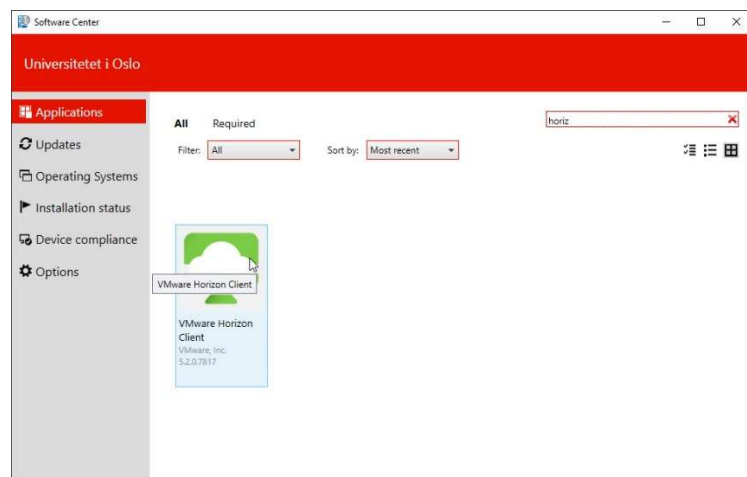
Software Center

Universitetet i Oslo

Applications
Updates
Operating Systems
Installation status
Device compliance
Options

All Required

horiz

Filter: All

Sort by: Most recent

VMware Horizon Client

VMware Horizon Client
VMware, Inc.
5.2.0.7817